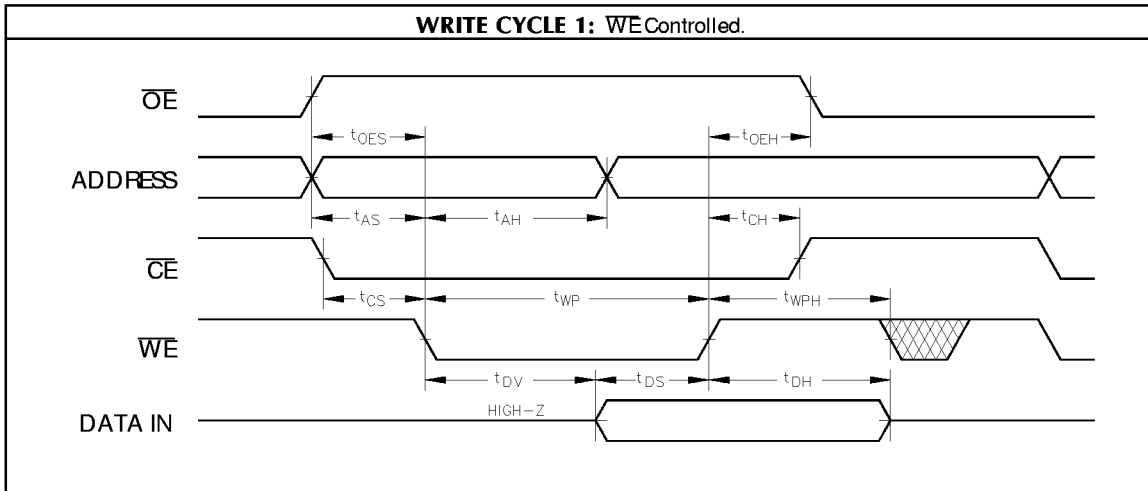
WRITE CYCLE 1: $\overline{WE}$ Controlled.

$\overline{OE}$

$t_{OES}$

$t_{OEH}$

ADDRESS

$t_{AS}$

$t_{AH}$

$t_{CH}$

$\overline{CE}$

$t_{CS}$

$t_{WP}$

$t_{WPH}$

$\overline{WE}$

$t_{DV}$

$t_{DS}$

$t_{DH}$

DATA IN

HIGH−Z